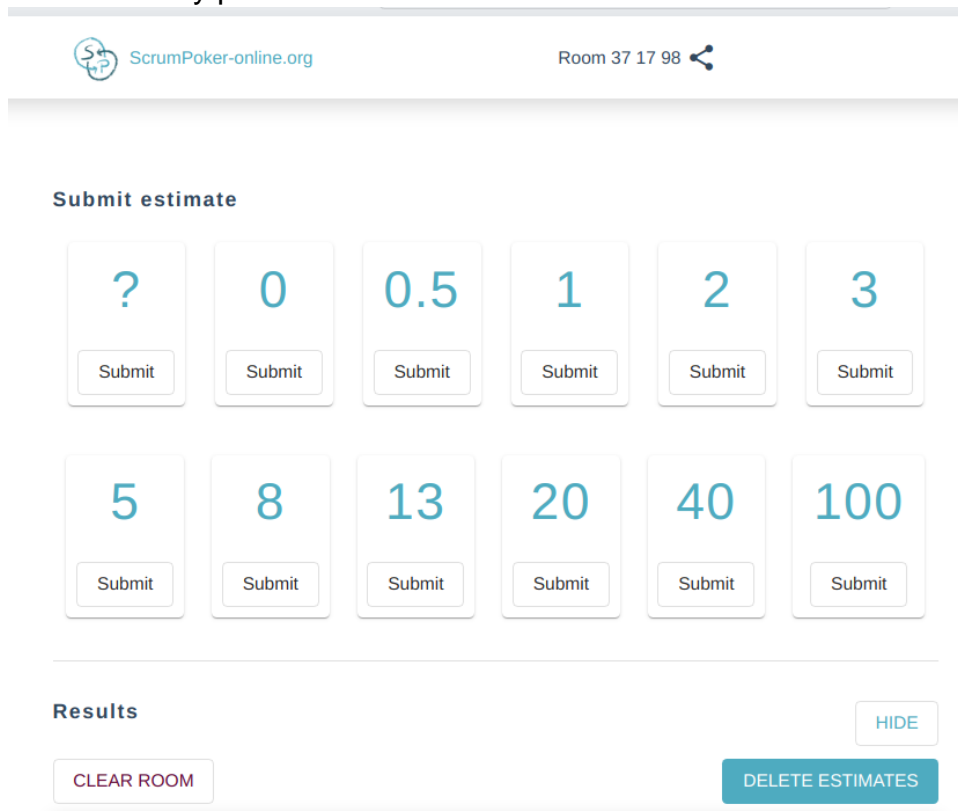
ScrumPoker-online.org

Room 37 17 98

Submit estimate

?
Submit

0
Submit

0.5
Submit

1
Submit

2
Submit

3
Submit

5
Submit

8
Submit

13
Submit

20
Submit

40
Submit

100
Submit

Results

HIDE

CLEAR ROOM

DELETE ESTIMATES